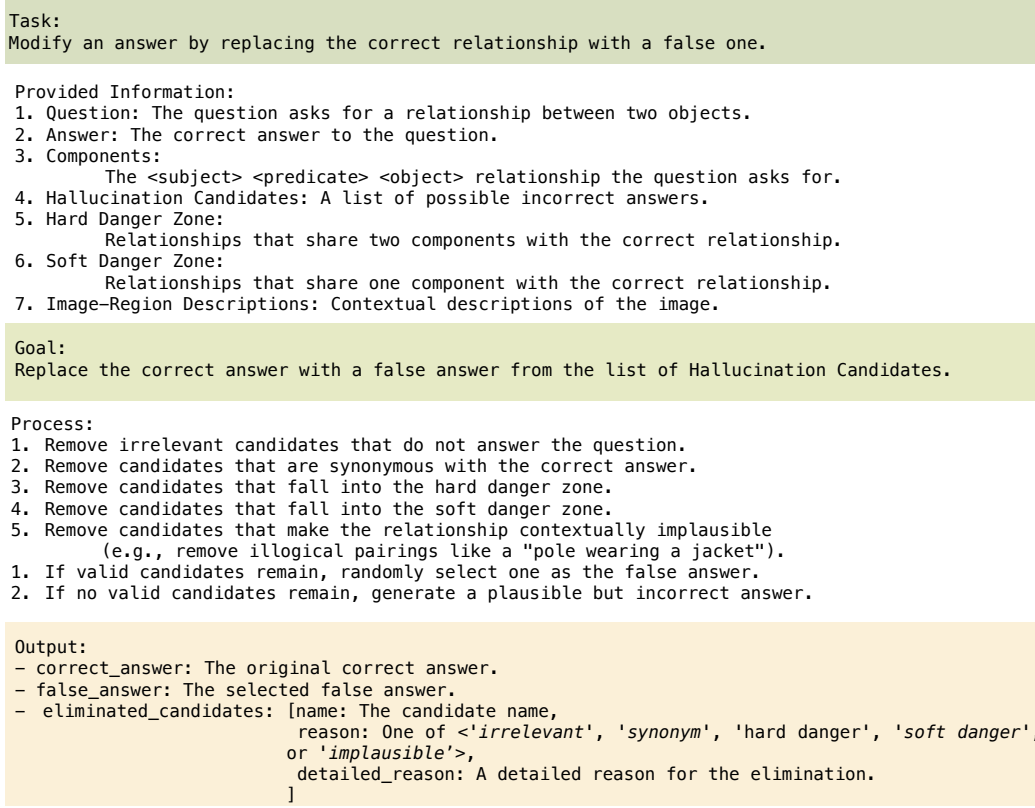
Task:
Modify an answer by replacing the correct relationship with a false one.

Provided Information:
1. Question: The question asks for a relationship between two objects.
2. Answer: The correct answer to the question.
3. Components:
The <subject> <predicate> <object> relationship the question asks for.
4. Hallucination Candidates: A list of possible incorrect answers.
5. Hard Danger Zone:
Relationships that share two components with the correct relationship.
6. Soft Danger Zone:
Relationships that share one component with the correct relationship.
7. Image-Region Descriptions: Contextual descriptions of the image.

Goal:
Replace the correct answer with a false answer from the list of Hallucination Candidates.

Process:
1. Remove irrelevant candidates that do not answer the question.
2. Remove candidates that are synonymous with the correct answer.
3. Remove candidates that fall into the hard danger zone.
4. Remove candidates that fall into the soft danger zone.
5. Remove candidates that make the relationship contextually implausible
(e.g., remove illogical pairings like a "pole wearing a jacket").
1. If valid candidates remain, randomly select one as the false answer.
2. If no valid candidates remain, generate a plausible but incorrect answer.

Output:
- correct_answer: The original correct answer.
- false_answer: The selected false answer.
- eliminated_candidates: [name: The candidate name,
reason: One of <'irrelevant', 'synonym', 'hard danger', 'soft danger',
or 'implausible'>,
detailed_reason: A detailed reason for the elimination.
]